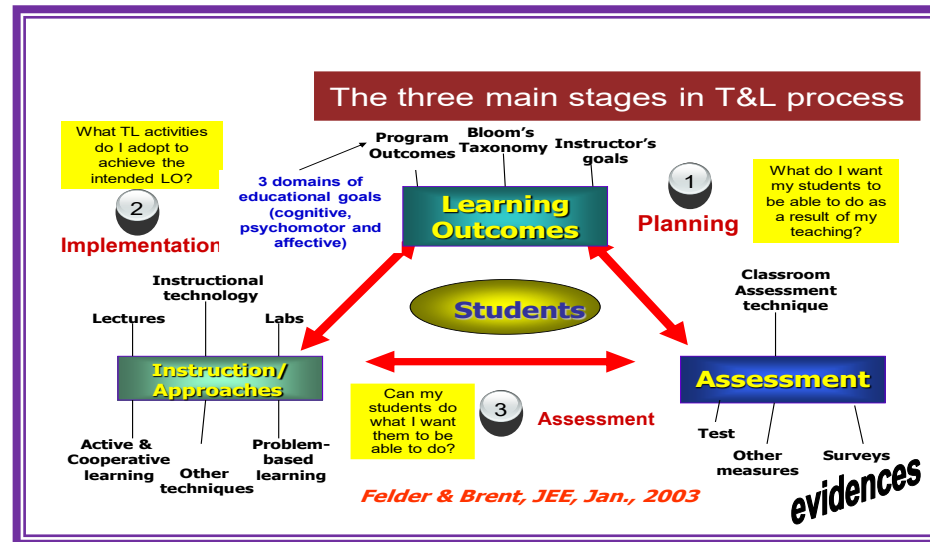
The three main stages in T&L process

What TL activities do I adopt to achieve the intended LO?

2

Implementation

Program Outcomes

Bloom's Taxonomy

Instructor's goals

3 domains of educational goals (cognitive, psychomotor and affective)

Learning Outcomes

1

Planning

What do I want my students to be able to do as a result of my teaching?

Instructional technology

Lectures

Labs

Students

Classroom Assessment technique

Instruction/ Approaches

Assessment

Can my students do what I want them to be able to do?

3

Assessment

Test

Active & Cooperative learning

Other techniques

Problem-based learning

Other measures

Surveys

Felder & Brent, JEE, Jan., 2003

evidences